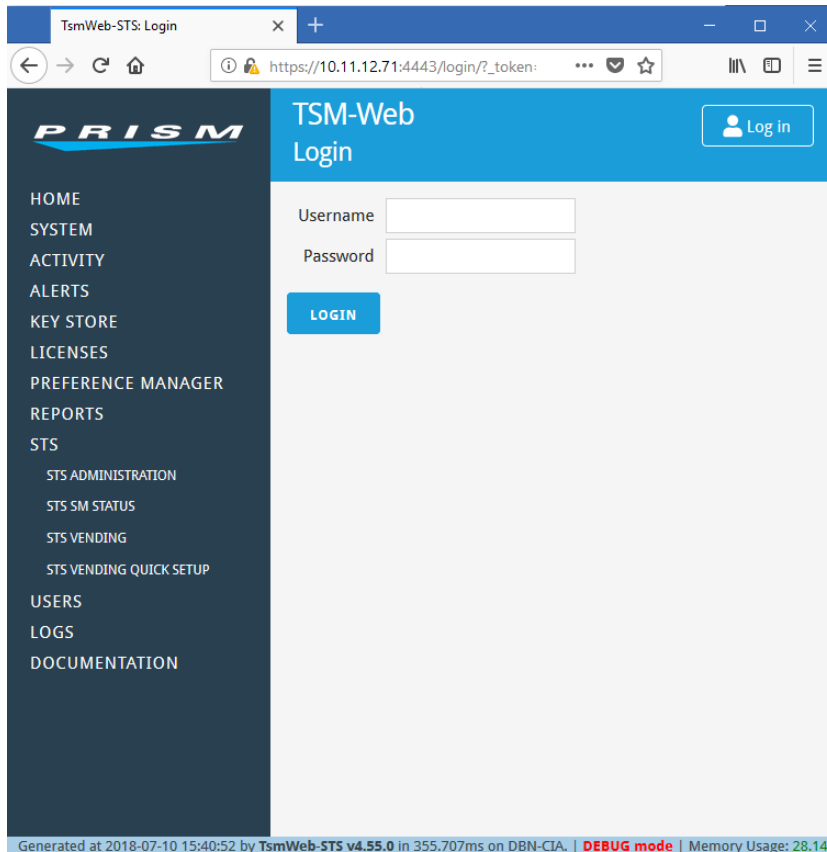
TsmWeb-STS: Login

https://10.11.12.71:4443/login/?_token

PRISM

TSM-Web
Login

Log in

HOME
SYSTEM
ACTIVITY
ALERTS
KEY STORE
LICENSES
PREFERENCE MANAGER
REPORTS
STS
STS ADMINISTRATION
STS SM STATUS
STS VENDING
STS VENDING QUICK SETUP
USERS
LOGS
DOCUMENTATION

Username
Password

LOGIN

Generated at 2018-07-10 15:40:52 by TsmWeb-STS v4.55.0 in 355.707ms on DBN-CIA. | DEBUG mode | Memory Usage: 28.14